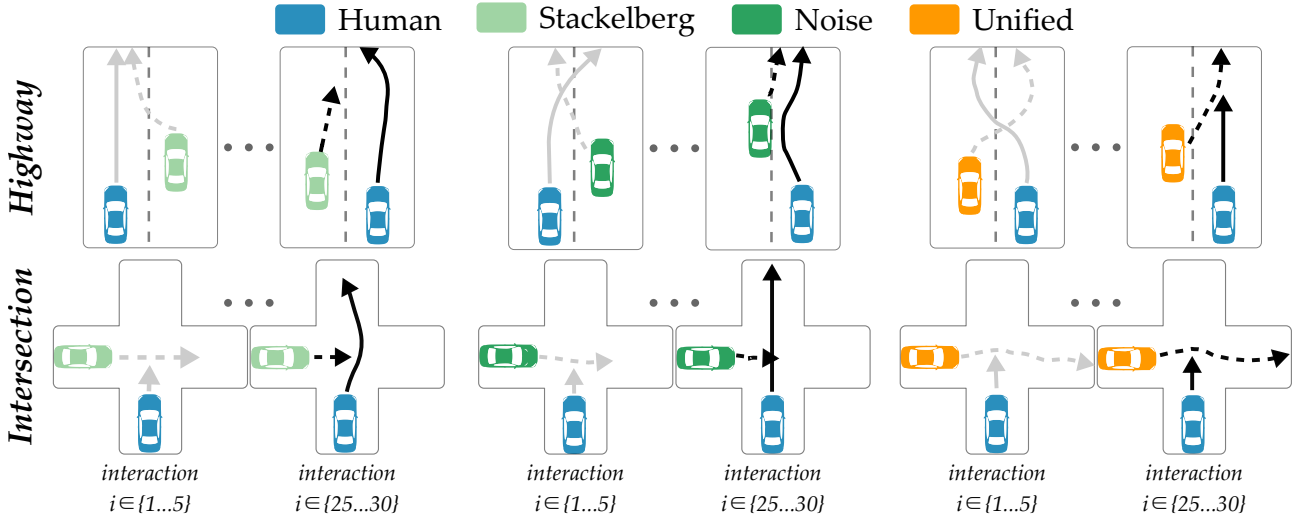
Human Stackelberg Noise Unified

Highway

Intersection

interaction $i \in \{1 \dots 5\}$

interaction $i \in \{25 \dots 30\}$

interaction $i \in \{1 \dots 5\}$

interaction $i \in \{25 \dots 30\}$

interaction $i \in \{1 \dots 5\}$

interaction $i \in \{25 \dots 30\}$